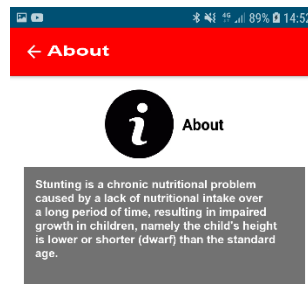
89% 14:52

← About

i

About

Stunting is a chronic nutritional problem caused by a lack of nutritional intake over a long period of time, resulting in impaired growth in children, namely the child's height is lower or shorter (dwarf) than the standard age.